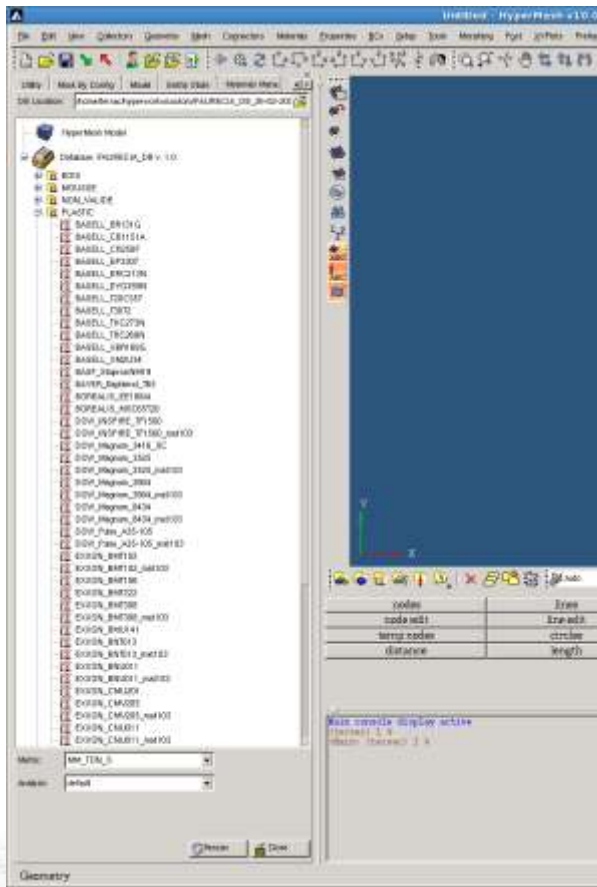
Untitled - HyperMesh v10.0

File Edit View Collectors Geometry Mesh Connectors Materials Properties BCs Setup Tools Morphing Post XYPlots Preferences

Utility Mask By Config Model Comp View Material Menu

Dir Location: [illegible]

HyperMesh Model

Database: PAURECIA_DB v. 1.0

BOIS
MOUSSE
NON_VALIDE
PLASTIC
BASELL_BR131G
BASELL_CB1151A
BASELL_CR2597
BASELL_EP3307
BASELL_ERC213N
BASELL_EYC259N
BASELL_T20C157
BASELL_T3072
BASELL_TKC273N
BASELL_TRC269N
BASELL_VBF180S
BASELL_VM2234
BASF_Ultramid
BAYER_Bayblend_T65
BOREALIS_EF1804
BOREALIS_WE0557
DOW_INSPIRE_TF1500
DOW_INSPIRE_TF1500_mat103
DOW_Magnum_3416_SC
DOW_Magnum_3325
DOW_Magnum_3325_mat103
DOW_Magnum_3904
DOW_Magnum_3904_mat103
DOW_Magnum_8434
DOW_Magnum_8434_mat103
DOW_Pulse_A35-105
DOW_Pulse_A35-105_mat103
EXXON_BMF183
EXXON_BMF183_mat103
EXXON_BMF186
EXXON_BMU133
EXXON_BMT380
EXXON_BMT380_mat103
EXXON_BNU141
EXXON_BNT613
EXXON_BNT613_mat103
EXXON_BNU011
EXXON_BNU011_mat103
EXXON_CMU201
EXXON_CMU203
EXXON_CMU203_mat103
EXXON_CMU811
EXXON_CMU811_mat103

Menu: MM_TDN_5
Action: default

Reset Close

nodes | lines
node edit | line edit
temp nodes | circles
distance | length

Main console display active
(Tecnet) 1 %
(Main) (Tecnet) 2 %

Geometry